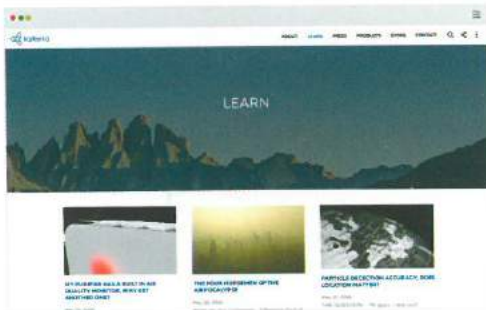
kaiterra

ABOUT LEARN PRESS PRODUCTS STORE CONTACT

LEARN

MY PURIFIER HAS A BUILT-IN AIR QUALITY MONITOR. WHY GET ANOTHER ONE?

THE FOUR HORSEMEN OF THE AIRPOCALYPSE

PARTICLE DETECTION ACCURACY: DOES LOCATION MATTER?

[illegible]